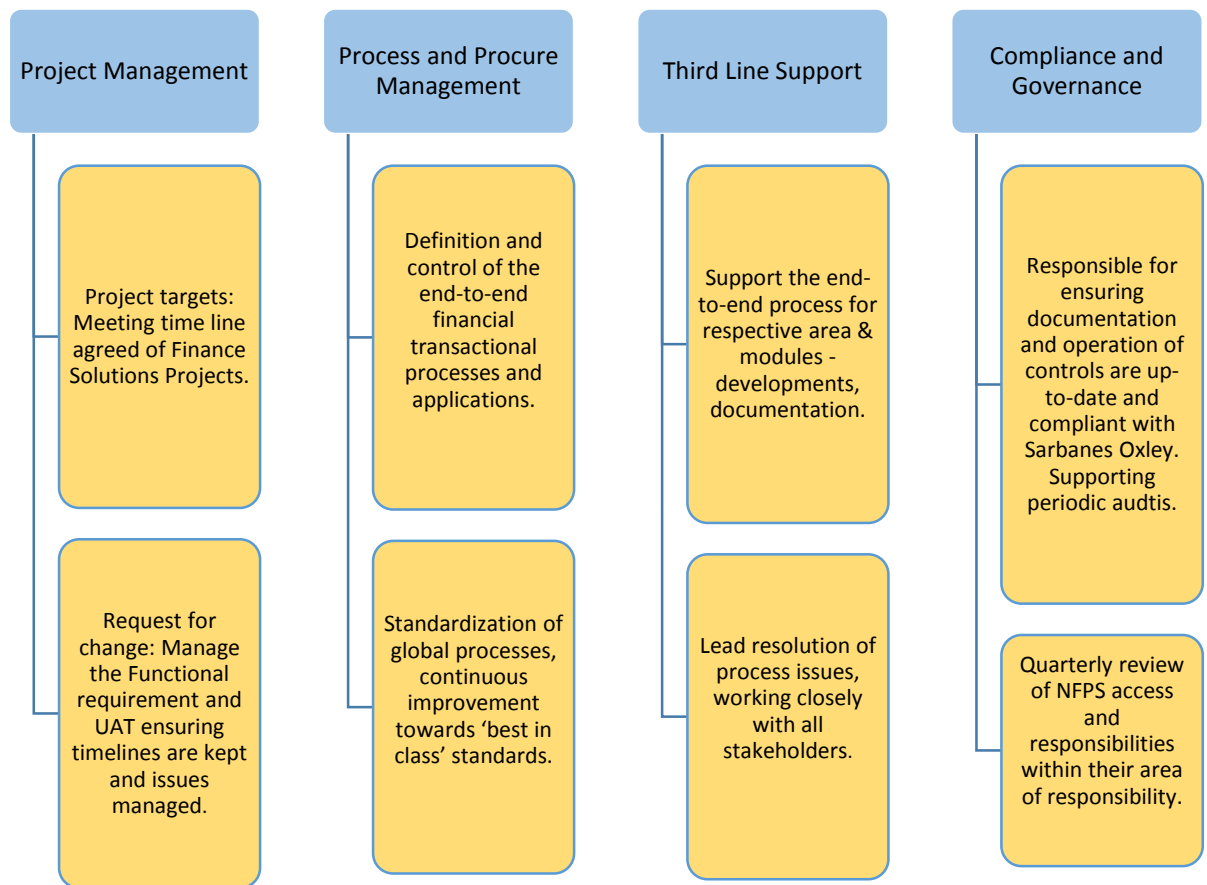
Project Management

Project targets: Meeting time line agreed of Finance Solutions Projects.

Request for change: Manage the Functional requirement and UAT ensuring timelines are kept and issues managed.

Process and Procure Management

Definition and control of the end-to-end financial transactional processes and applications.

Standardization of global processes, continuous improvement towards ‘best in class’ standards.

Third Line Support

Support the end-to-end process for respective area & modules - developments, documentation.

Lead resolution of process issues, working closely with all stakeholders.

Compliance and Governance

Responsible for ensuring documentation and operation of controls are up-to-date and compliant with Sarbanes Oxley. Supporting periodic audtis.

Quarterly review of NFPS access and responsibilities within their area of responsibility.